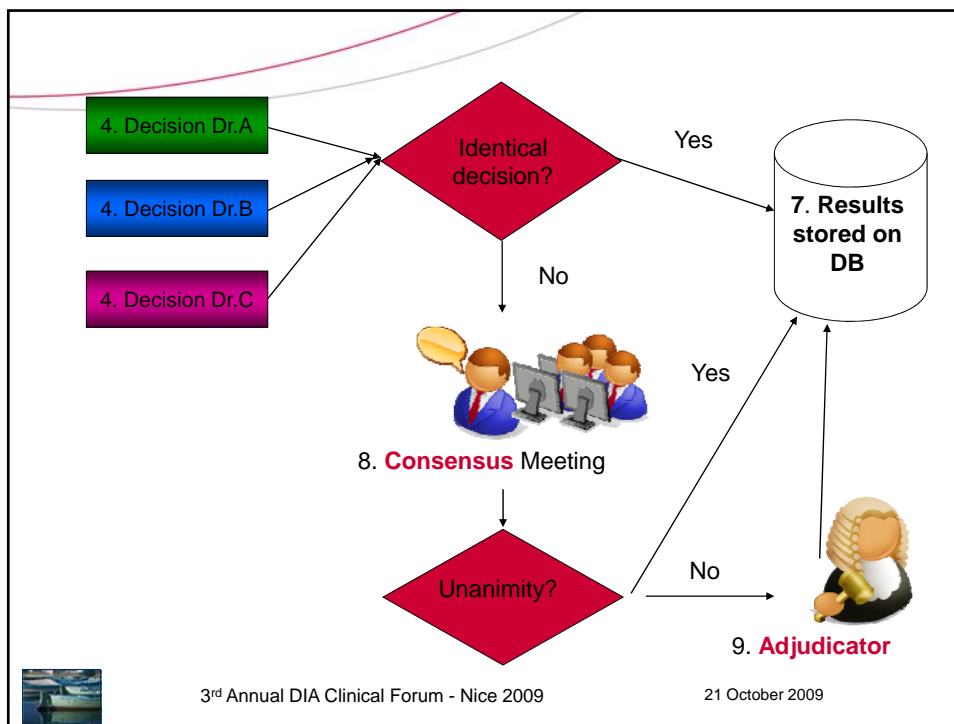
4. Decision Dr.A

4. Decision Dr.B

4. Decision Dr.C

Identical decision?

Yes

7. Results stored on DB

No

Yes

8. Consensus Meeting

Unanimity?

No

9. Adjudicator

3$^{rd}$ Annual DIA Clinical Forum - Nice 2009

21 October 2009